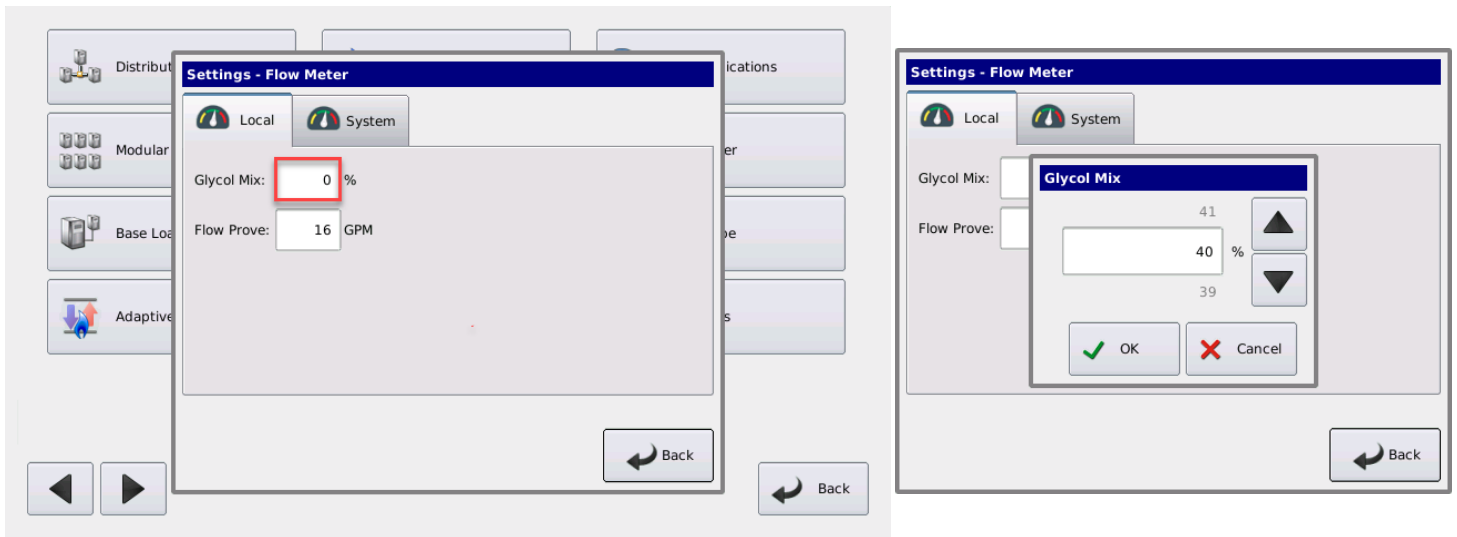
Distribut
Modular
Base Loa
Adaptive
ications
er
pe
s

Settings - Flow Meter
Local
System
Glycol Mix: 0 %
Flow Prove: 16 GPM
Back

Back

Settings - Flow Meter
Local
System
Glycol Mix:
Flow Prove:
Glycol Mix
41
40 %
39
OK
Cancel
Back